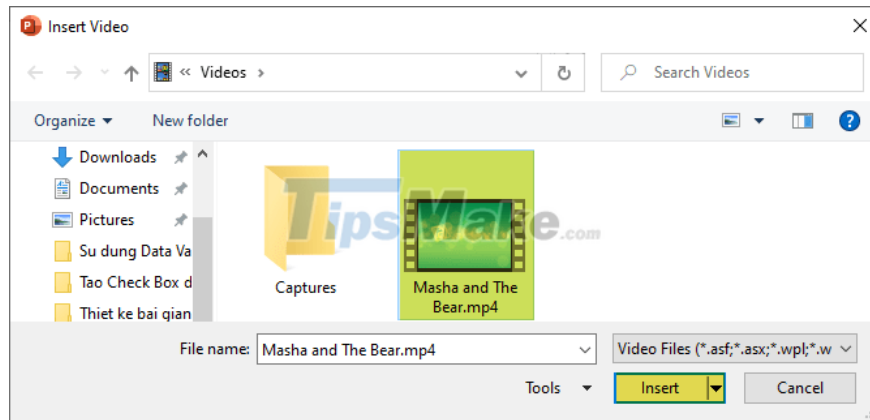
Insert Video

« Videos ›

Search Videos

Organize ▾

New folder

Downloads

Documents

Pictures

Su dung Data Va

Tao Check Box d

Thiet ke bai gian

Captures

Masha and The Bear.mp4

TipsMake.com

File name: Masha and The Bear.mp4

Video Files (*.asf;*.asx;*.wpl;*.w

Tools ▾

Insert

Cancel